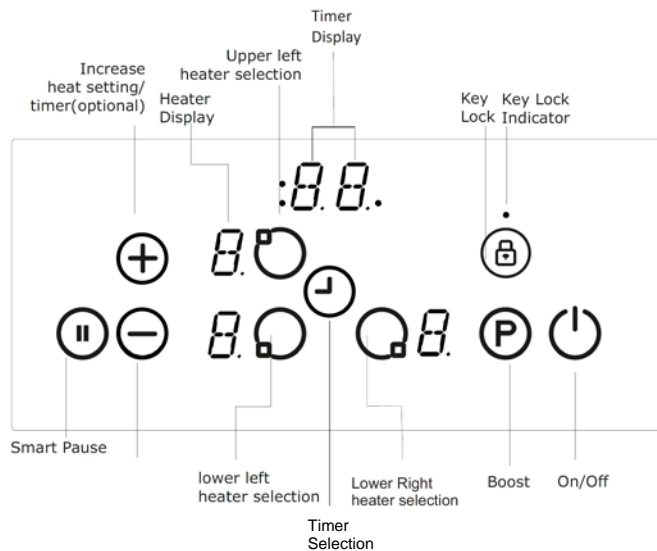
Timer Display

Upper left heater selection

Increase heat setting/ timer(optional)

Heater Display

Key Lock

Key Lock Indicator

:88.

8.

8.

8.

P

Smart Pause

lower left heater selection

Lower Right heater selection

Boost

On/Off

Timer Selection